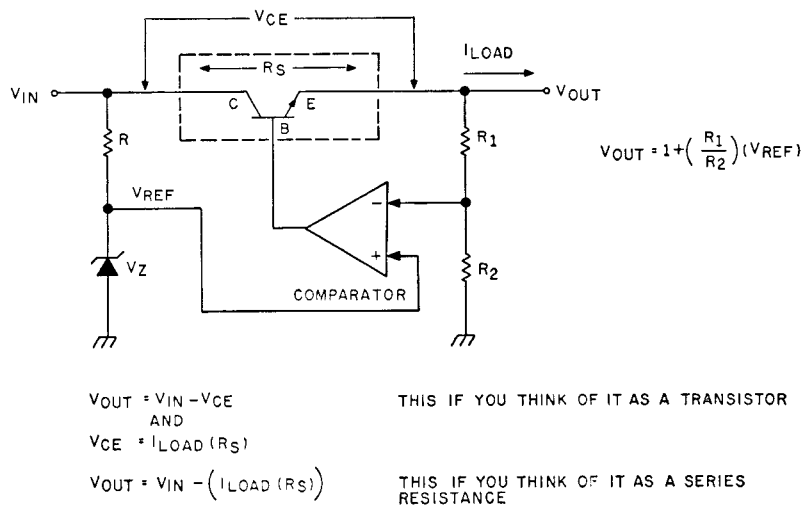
$V_{CE}$

$R_S$

$I_{LOAD}$

$V_{IN}$

C

E

B

$V_{OUT}$

R

$R_1$

$V_{OUT} = 1 + \left(\frac{R_1}{R_2}\right)(V_{REF})$

$V_{REF}$

−

+

$V_Z$

$R_2$

COMPARATOR

$V_{OUT} = V_{IN} - V_{CE}$
AND
$V_{CE} = I_{LOAD}(R_S)$

THIS IF YOU THINK OF IT AS A TRANSISTOR

$V_{OUT} = V_{IN} - \left(I_{LOAD}(R_S)\right)$

THIS IF YOU THINK OF IT AS A SERIES RESISTANCE